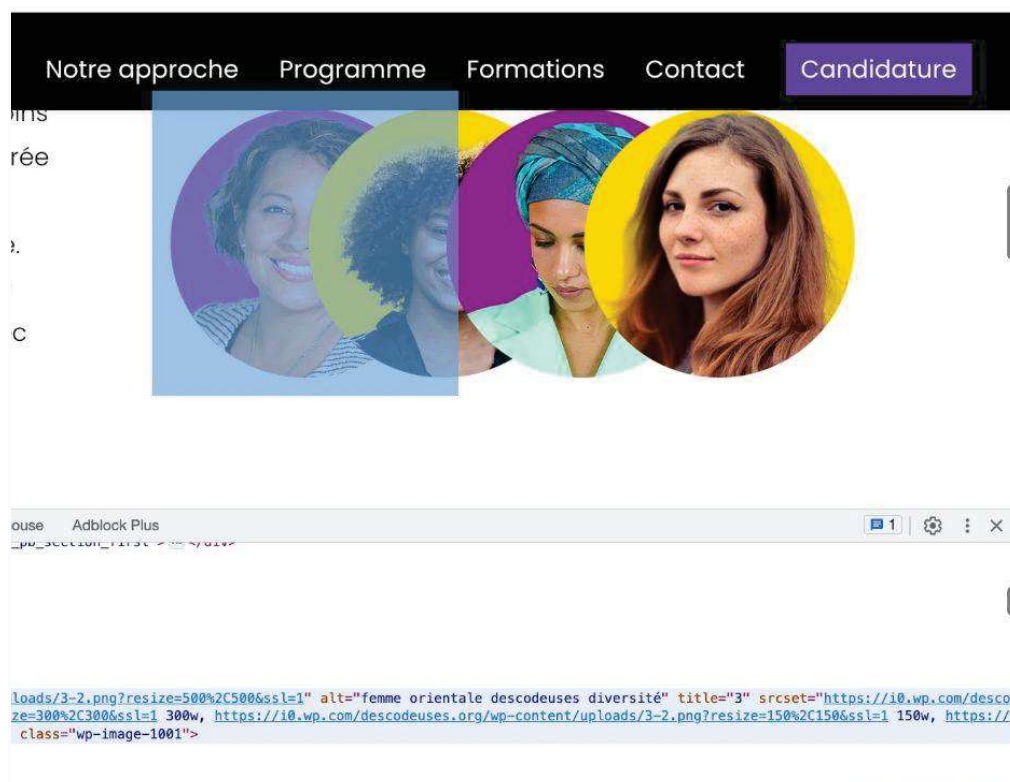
Notre approche Programme Formations Contact Candidature

oins
rée

e.

c

ouse Adblock Plus

1

_pb_section_first > … </div>

loads/3-2.png?resize=500%2C500&ssl=1" alt="femme orientale descodeuses diversité" title="3" srcset="https://i0.wp.com/desco ze=300%2C300&ssl=1 300w, https://i0.wp.com/descodeuses.org/wp-content/uploads/3-2.png?resize=150%2C150&ssl=1 150w, https:// class="wp-image-1001">